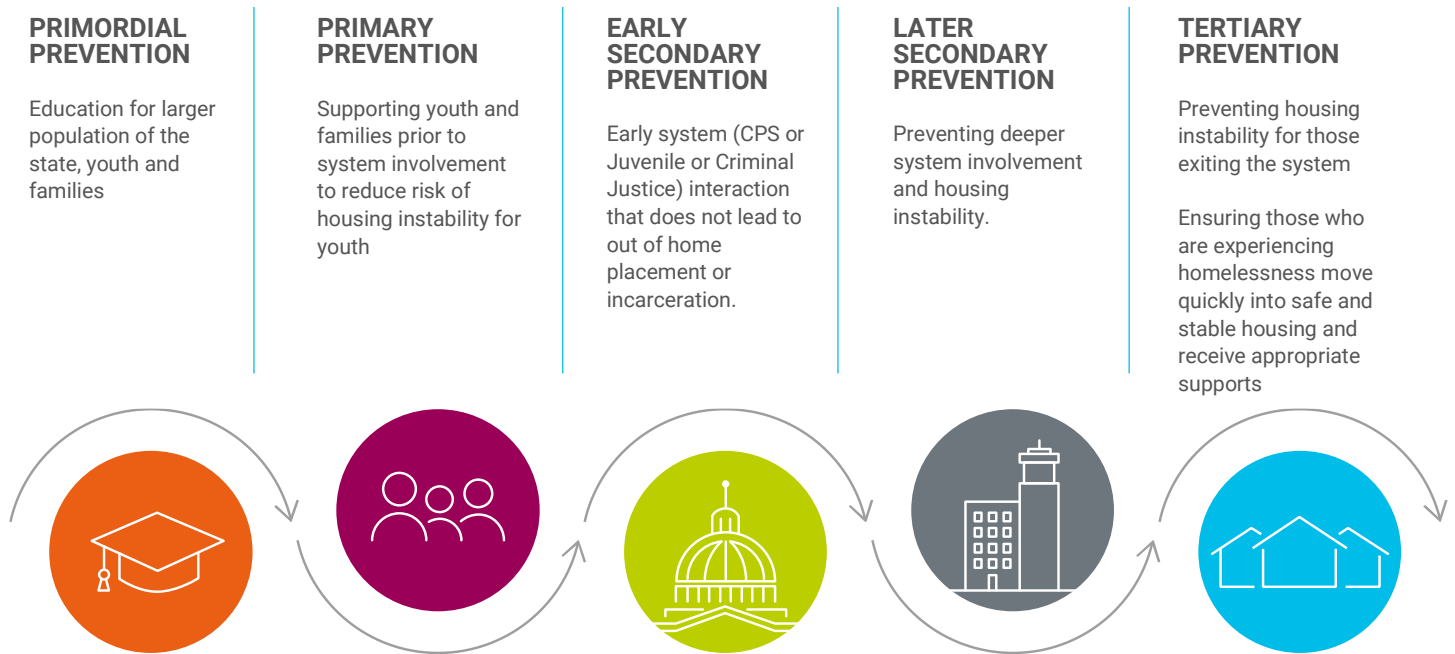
PRIMORDIAL PREVENTION

Education for larger population of the state, youth and families

PRIMARY PREVENTION

Supporting youth and families prior to system involvement to reduce risk of housing instability for youth

EARLY SECONDARY PREVENTION

Early system (CPS or Juvenile or Criminal Justice) interaction that does not lead to out of home placement or incarceration.

LATER SECONDARY PREVENTION

Preventing deeper system involvement and housing instability.

TERTIARY PREVENTION

Preventing housing instability for those exiting the system

Ensuring those who are experiencing homelessness move quickly into safe and stable housing and receive appropriate supports